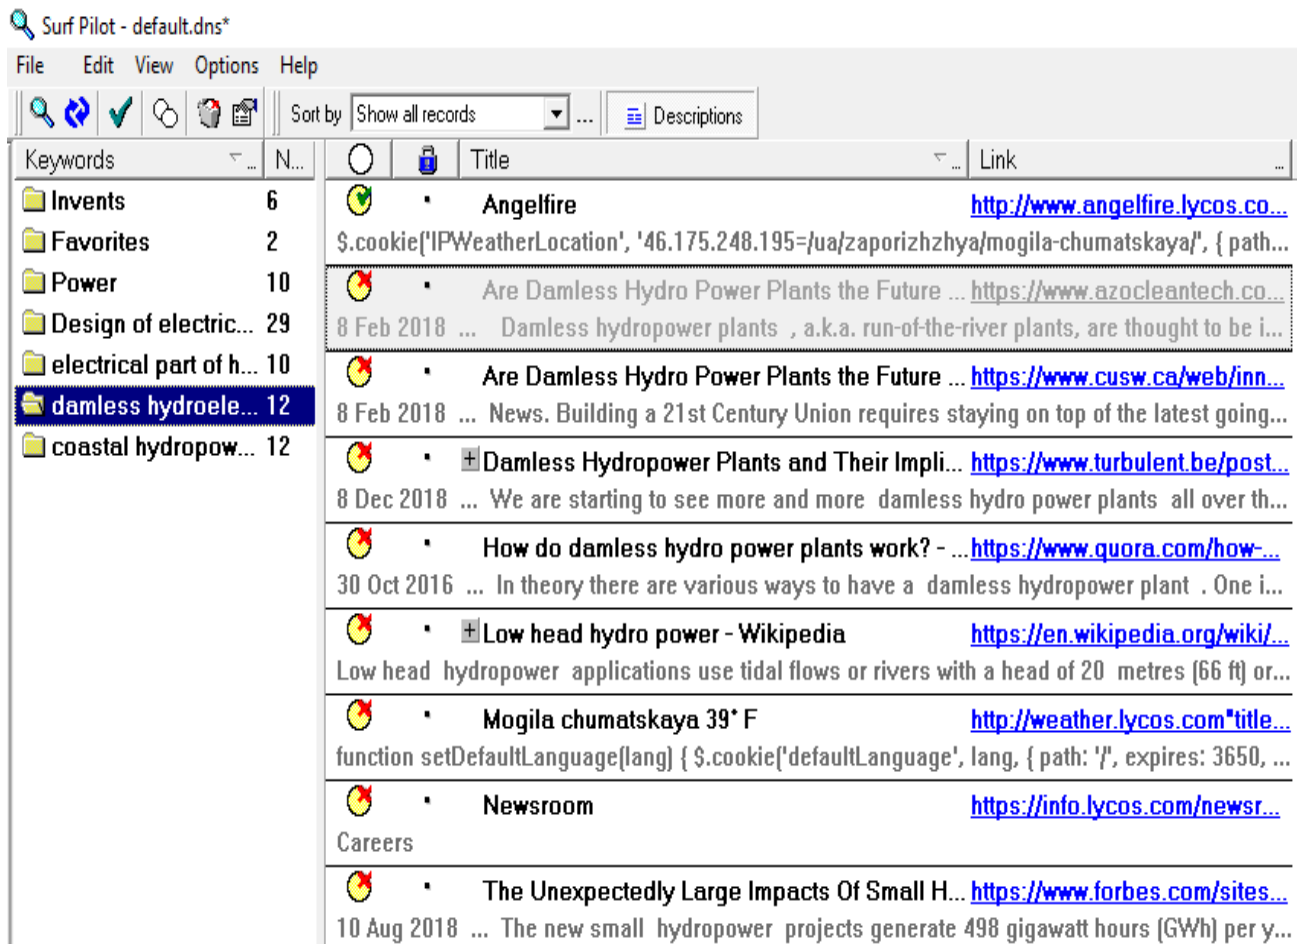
Surf Pilot - default.dns*

File Edit View Options Help

Sort by Show all records ... Descriptions

| Keywords | N... |
|---|---|
| Invents | 6 |
| Favorites | 2 |
| Power | 10 |
| Design of electric... | 29 |
| electrical part of h... | 10 |
| damless hydroele... | 12 |
| coastal hydropow... | 12 |

| Title | Link |
|---|---|
| Angelfire | http://www.angelfire.lycos.co... |
| $.cookie('IPWeatherLocation', '46.175.248.195=/ua/zaporizhzhya/mogila-chumatskaya/', { path... | |
| Are Damless Hydro Power Plants the Future ... | https://www.azocleantech.co... |
| 8 Feb 2018 ... Damless hydropower plants , a.k.a. run-of-the-river plants, are thought to be i... | |
| Are Damless Hydro Power Plants the Future ... | https://www.cusw.ca/web/inn... |
| 8 Feb 2018 ... News. Building a 21st Century Union requires staying on top of the latest going... | |
| Damless Hydropower Plants and Their Impli... | https://www.turbulent.be/post... |
| 8 Dec 2018 ... We are starting to see more and more damless hydro power plants all over th... | |
| How do damless hydro power plants work? - ... | https://www.quora.com/how-... |
| 30 Oct 2016 ... In theory there are various ways to have a damless hydropower plant . One i... | |
| Low head hydro power - Wikipedia | https://en.wikipedia.org/wiki/... |
| Low head hydropower applications use tidal flows or rivers with a head of 20 metres (66 ft) or... | |
| Mogila chumatskaya 39° F | http://weather.lycos.com"title... |
| function setDefaultLanguage(lang) { $.cookie('defaultLanguage', lang, { path: '/', expires: 3650, ... | |
| Newsroom | https://info.lycos.com/newsr... |
| Careers | |
| The Unexpectedly Large Impacts Of Small H... | https://www.forbes.com/sites... |
| 10 Aug 2018 ... The new small hydropower projects generate 498 gigawatt hours (GWh) per y... | |